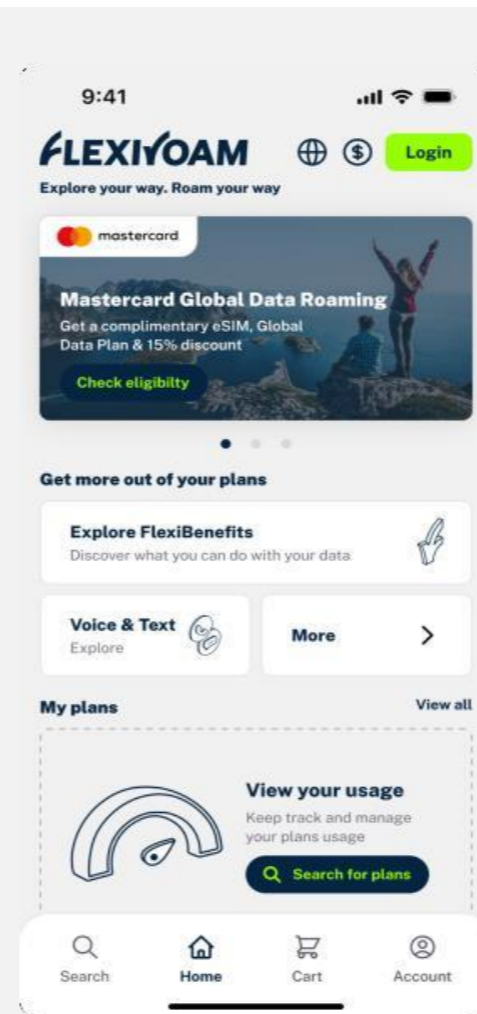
9:41

FLEXIROAM

Login

Explore your way. Roam your way

mastercard

Mastercard Global Data Roaming

Get a complimentary eSIM, Global Data Plan & 15% discount

Check eligibilty

Get more out of your plans

Explore FlexiBenefits

Discover what you can do with your data

Voice & Text

Explore

More

My plans

View all

View your usage

Keep track and manage your plans usage

Search for plans

Search

Home

Cart

Account